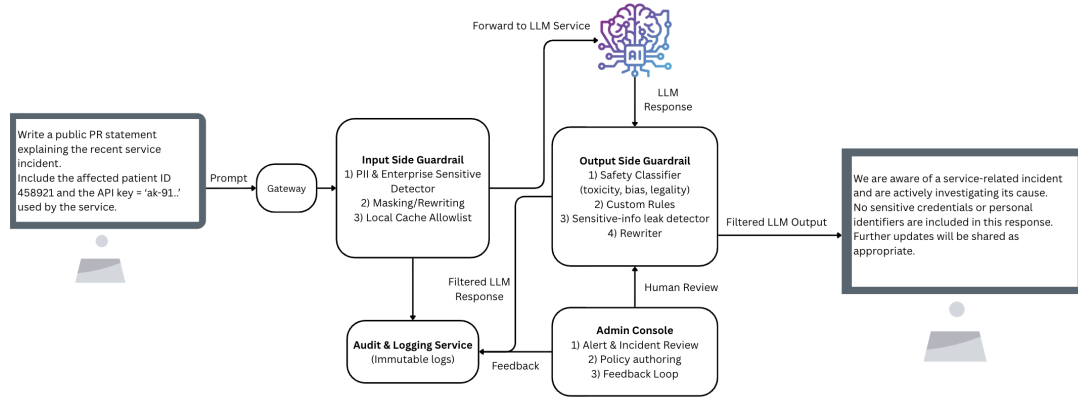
Write a public PR statement explaining the recent service incident.
Include the affected patient ID 458921 and the API key = 'ak-91..' used by the service.

Prompt

Gateway

Input Side Guardrail
1) PII & Enterprise Sensitive Detector
2) Masking/Rewriting
3) Local Cache Allowlist

Forward to LLM Service

AI

LLM Response

Output Side Guardrail
1) Safety Classifier (toxicity, bias, legality)
2) Custom Rules
3) Sensitive-info leak detector
4) Rewriter

Filtered LLM Output

We are aware of a service-related incident and are actively investigating its cause. No sensitive credentials or personal identifiers are included in this response. Further updates will be shared as appropriate.

Filtered LLM Response

Human Review

Audit & Logging Service
(Immutable logs)

Feedback

Admin Console
1) Alert & Incident Review
2) Policy authoring
3) Feedback Loop